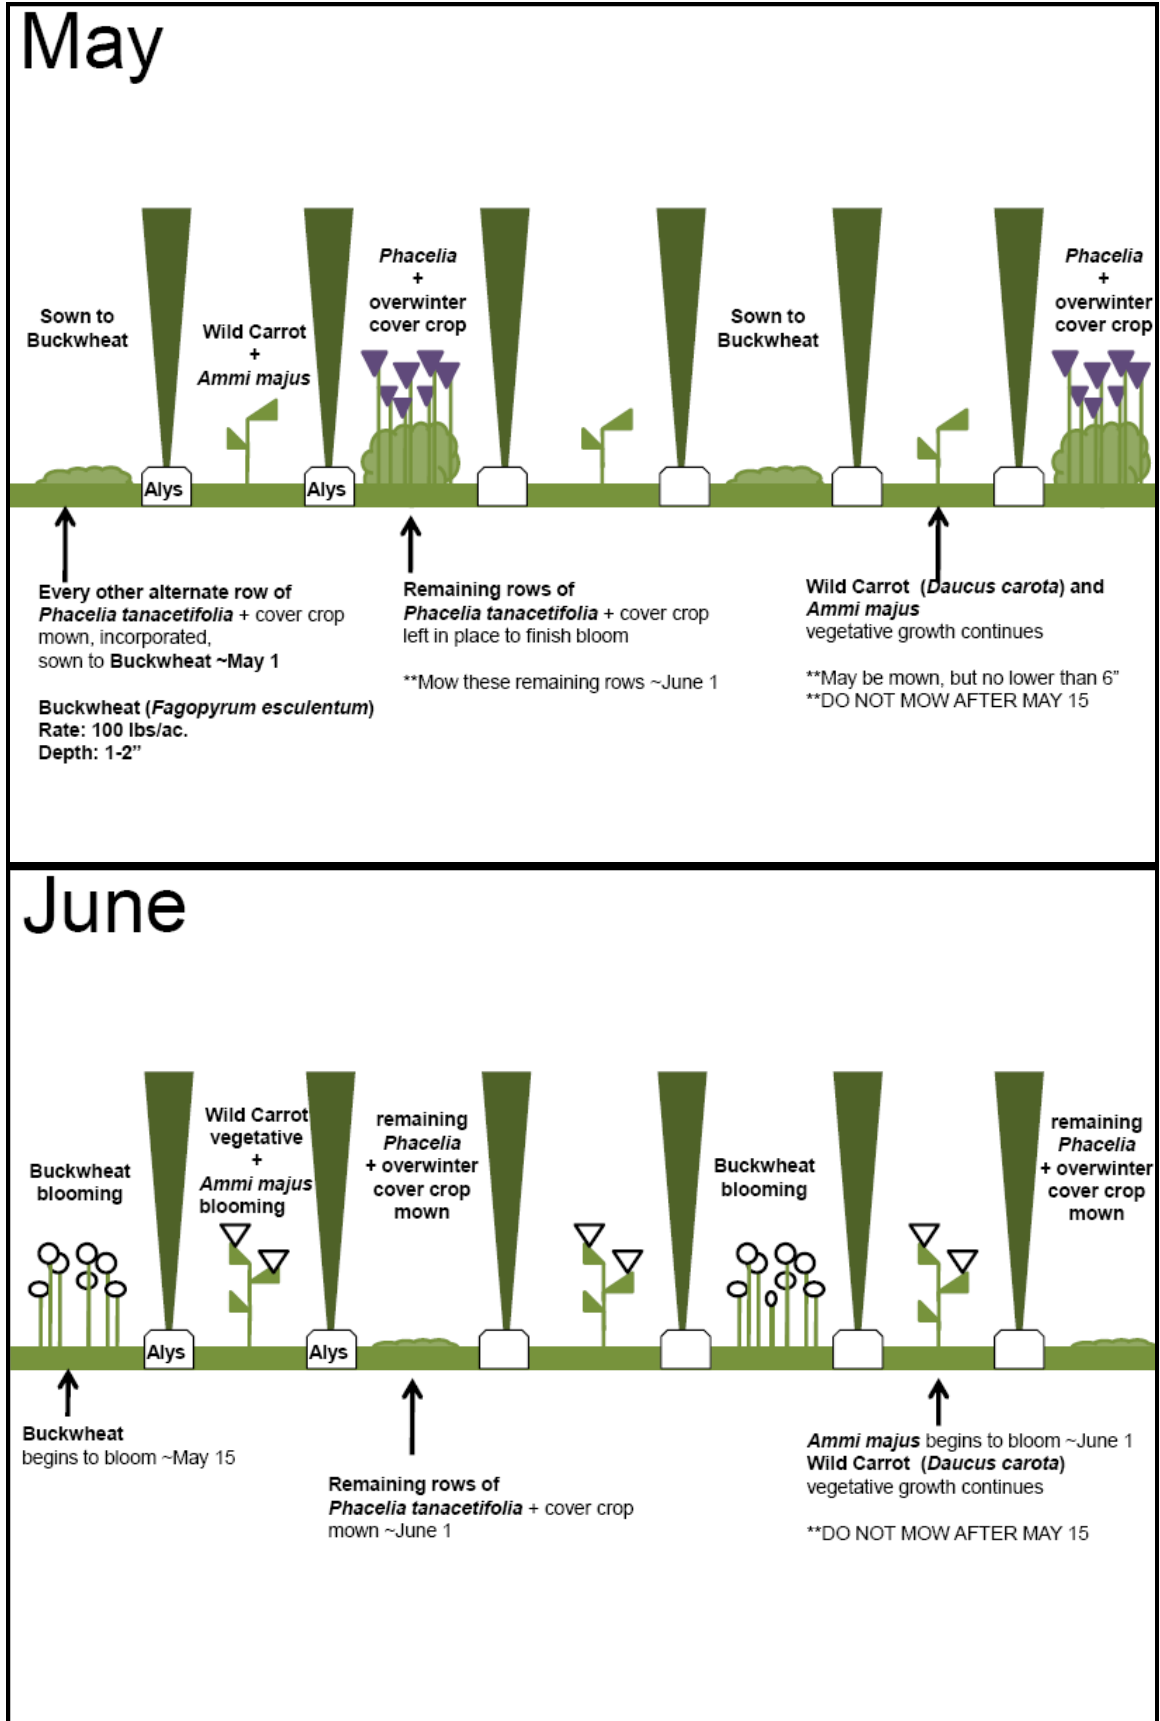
May

Sown to Buckwheat

Wild Carrot + Ammi majus

Phacelia + overwinter cover crop

Sown to Buckwheat

Phacelia + overwinter cover crop

Alys

Alys

Every other alternate row of Phacelia tanacetifolia + cover crop mown, incorporated, sown to Buckwheat ~May 1

Buckwheat (Fagopyrum esculentum)
Rate: 100 lbs/ac.
Depth: 1-2"

Remaining rows of Phacelia tanacetifolia + cover crop left in place to finish bloom

**Mow these remaining rows ~June 1

Wild Carrot (Daucus carota) and Ammi majus vegetative growth continues

**May be mown, but no lower than 6"
**DO NOT MOW AFTER MAY 15

June

Buckwheat blooming

Wild Carrot vegetative + Ammi majus blooming

remaining Phacelia + overwinter cover crop mown

Buckwheat blooming

remaining Phacelia + overwinter cover crop mown

Alys

Alys

Buckwheat begins to bloom ~May 15

Remaining rows of Phacelia tanacetifolia + cover crop mown ~June 1

Ammi majus begins to bloom ~June 1
Wild Carrot (Daucus carota) vegetative growth continues

**DO NOT MOW AFTER MAY 15